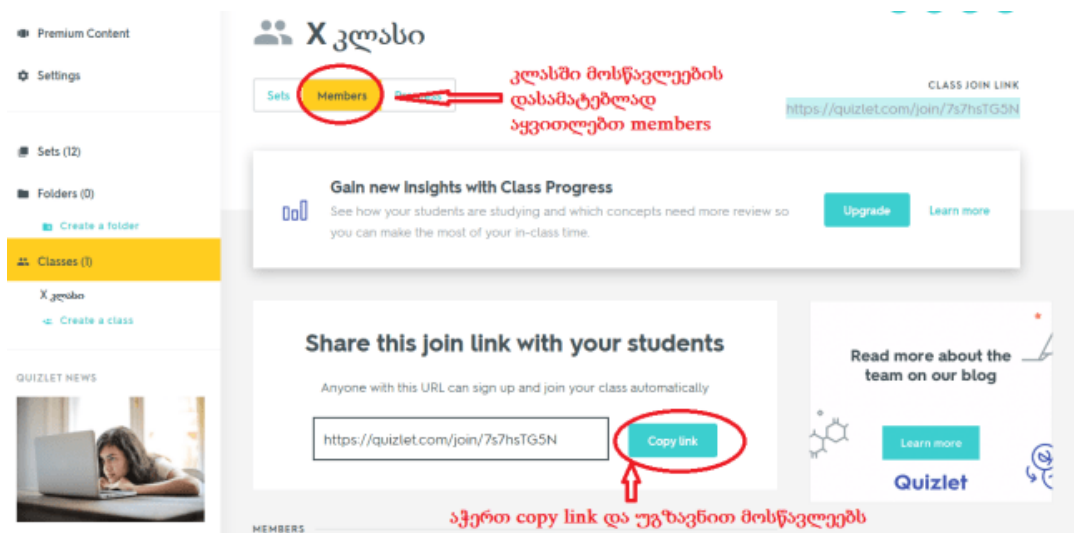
Premium Content

Settings

Sets (12)

Folders (0)

Create a folder

Classes (1)

X კლასი

Create a class

QUIZLET NEWS

X კლასი

Sets

Members

Progress

კლასში მოსწავლეების დასამატებლად აჭვითლებთ members

CLASS JOIN LINK

https://quizlet.com/join/7s7hsTG5N

Gain new Insights with Class Progress

See how your students are studying and which concepts need more review so you can make the most of your in-class time.

Upgrade

Learn more

Share this join link with your students

Anyone with this URL can sign up and join your class automatically

https://quizlet.com/join/7s7hsTG5N

Copy link

Read more about the team on our blog

Learn more

Quizlet

აჭერთ copy link და უგზავნით მოსწავლეებს

MEMBERS